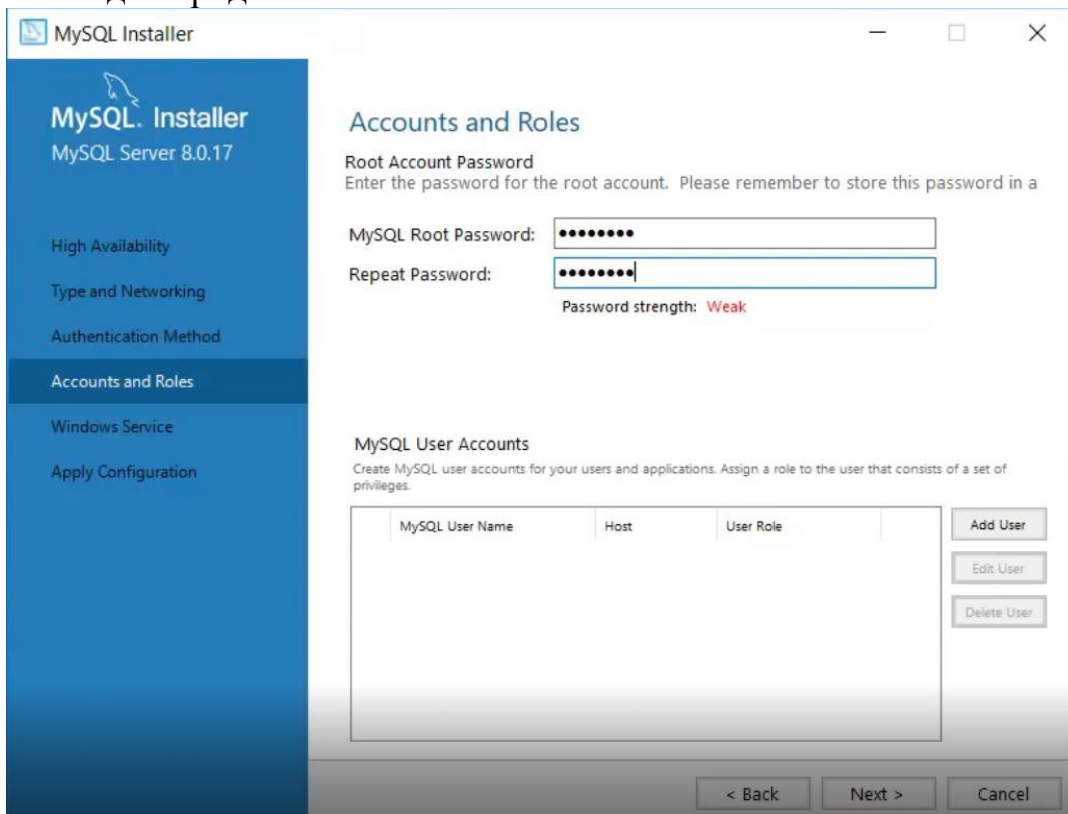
MySQL Installer

MySQL. Installer
MySQL Server 8.0.17

High Availability
Type and Networking
Authentication Method
Accounts and Roles
Windows Service
Apply Configuration

Accounts and Roles

Root Account Password
Enter the password for the root account. Please remember to store this password in a

MySQL Root Password: ••••••••
Repeat Password: ••••••••
Password strength: Weak

MySQL User Accounts
Create MySQL user accounts for your users and applications. Assign a role to the user that consists of a set of privileges.

| MySQL User Name | Host | User Role |
|---|---|---|

Add User
Edit User
Delete User

< Back
Next >
Cancel